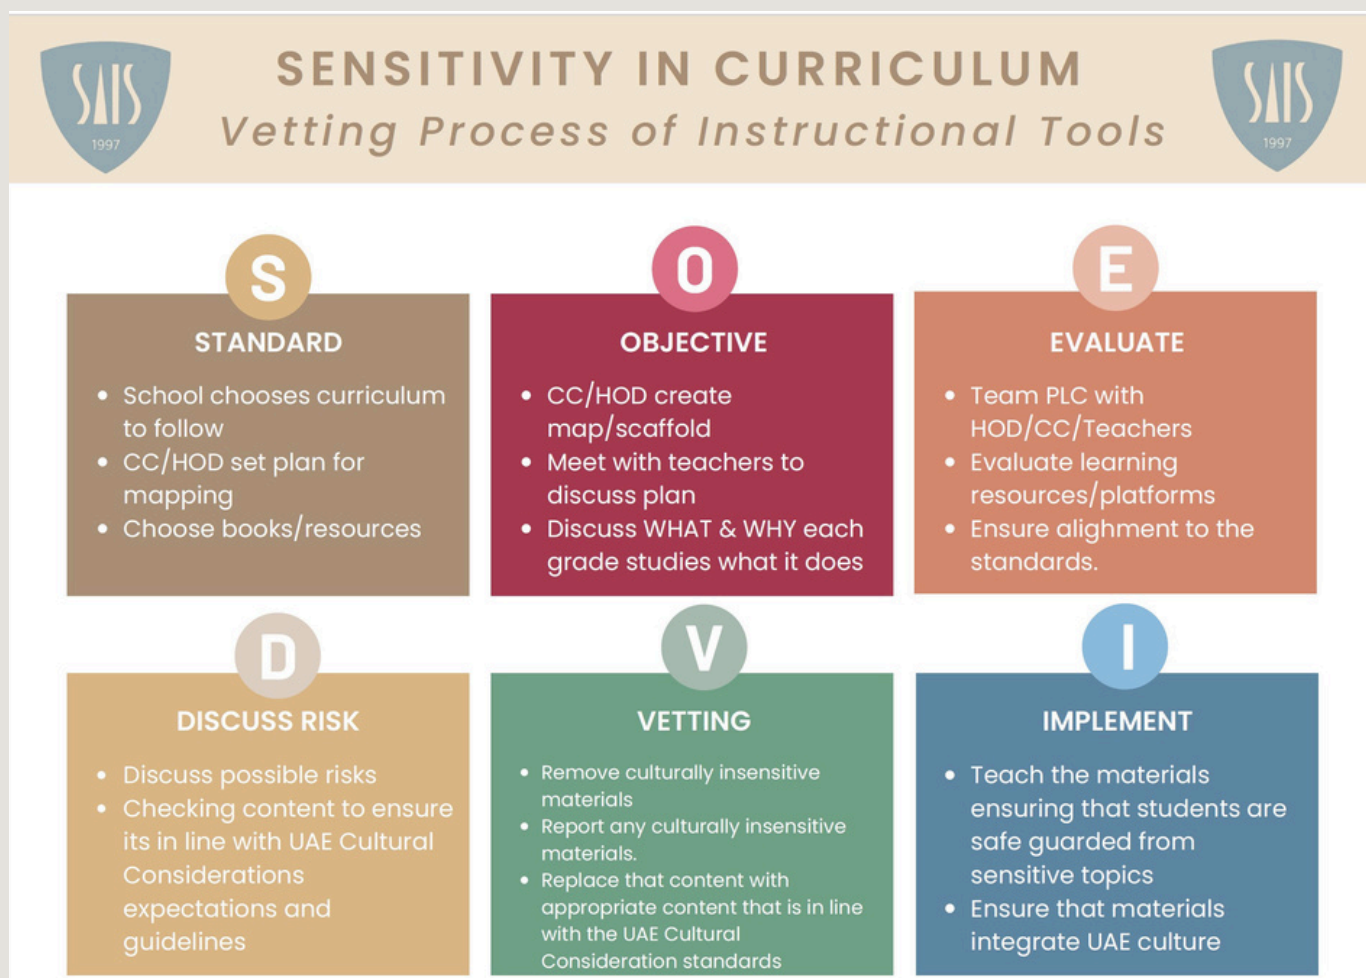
SAIS 1997

SENSITIVITY IN CURRICULUM
Vetting Process of Instructional Tools

SAIS 1997

S
STANDARD
- School chooses curriculum to follow
- CC/HOD set plan for mapping
- Choose books/resources

O
OBJECTIVE
- CC/HOD create map/scaffold
- Meet with teachers to discuss plan
- Discuss WHAT & WHY each grade studies what it does

E
EVALUATE
- Team PLC with HOD/CC/Teachers
- Evaluate learning resources/platforms
- Ensure alighment to the standards.

D
DISCUSS RISK
- Discuss possible risks
- Checking content to ensure its in line with UAE Cultural Considerations expectations and guidelines

V
VETTING
- Remove culturally insensitive materials
- Report any culturally insensitive materials.
- Replace that content with appropriate content that is in line with the UAE Cultural Consideration standards

I
IMPLEMENT
- Teach the materials ensuring that students are safe guarded from sensitive topics
- Ensure that materials integrate UAE culture